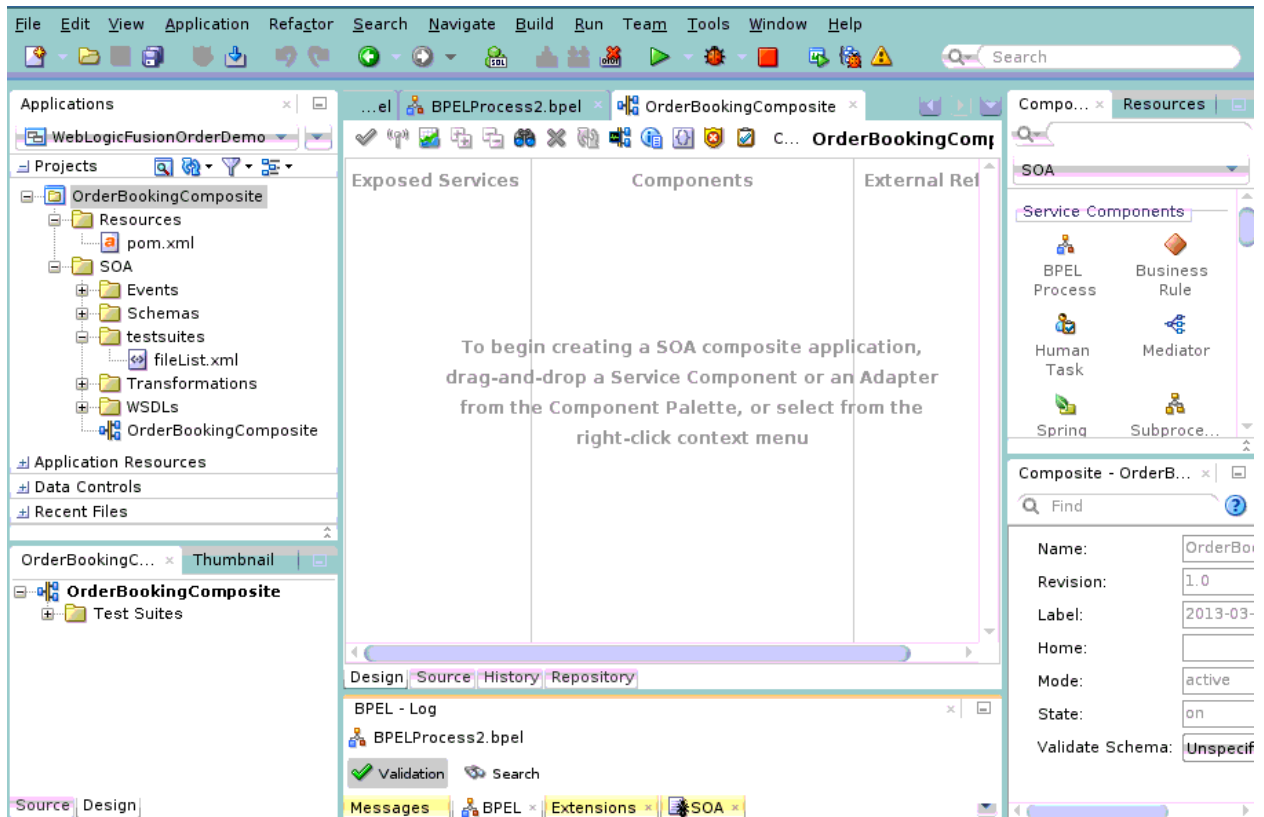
File Edit View Application Refactor Search Navigate Build Run Team Tools Window Help

Search

Applications

WebLogicFusionOrderDemo

Projects

OrderBookingComposite
Resources
pom.xml
SOA
Events
Schemas
testsuites
fileList.xml
Transformations
WSDLs
OrderBookingComposite

Application Resources
Data Controls
Recent Files

OrderBookingC... Thumbnail

OrderBookingComposite
Test Suites

Source Design

...el BPELProcess2.bpel OrderBookingComposite

C... OrderBookingComp

Exposed Services | Components | External Ref

To begin creating a SOA composite application, drag-and-drop a Service Component or an Adapter from the Component Palette, or select from the right-click context menu

Design Source History Repository

BPEL - Log

BPELProcess2.bpel

Validation Search

Messages BPEL Extensions SOA

Compo... Resources

SOA

Service Components

BPEL Process
Business Rule
Human Task
Mediator
Spring
Subproce...

Composite - OrderB...

Find

Name: OrderBo
Revision: 1.0
Label: 2013-03-
Home:
Mode: active
State: on
Validate Schema: Unspecif